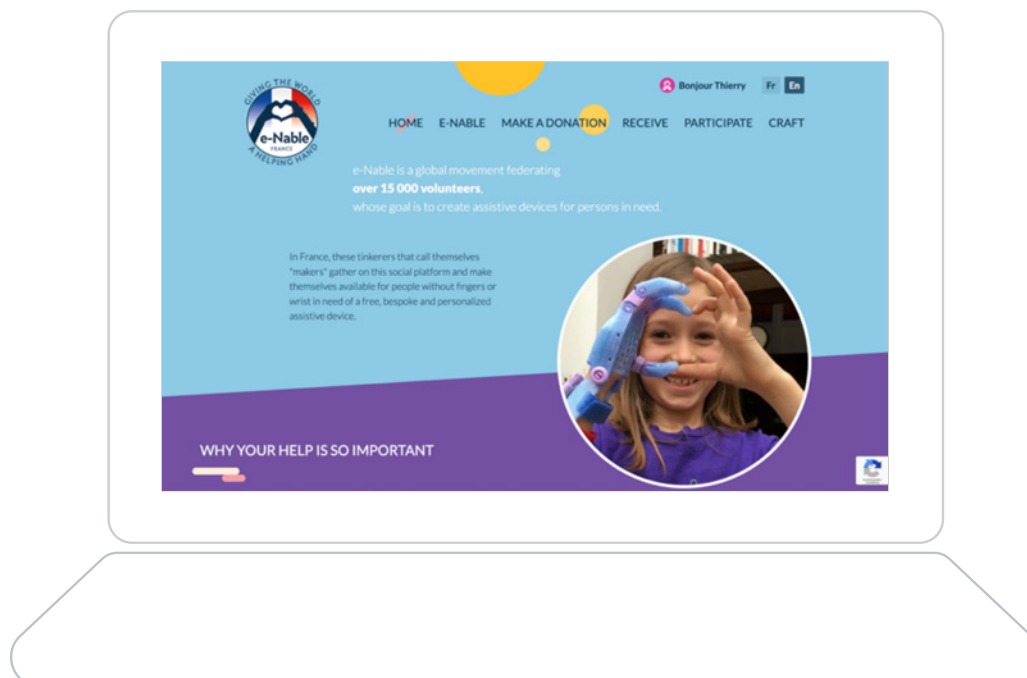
GIVING THE WORLD
e-Nable
FRANCE
A HELPING HAND

Bonjour Thierry Fr En

HOME E-NABLE MAKE A DONATION RECEIVE PARTICIPATE CRAFT

e-Nable is a global movement federating **over 15 000 volunteers**, whose goal is to create assistive devices for persons in need.

In France, these tinkerers that call themselves "makers" gather on this social platform and make themselves available for people without fingers or wrist in need of a free, bespoke and personalized assistive device.

WHY YOUR HELP IS SO IMPORTANT